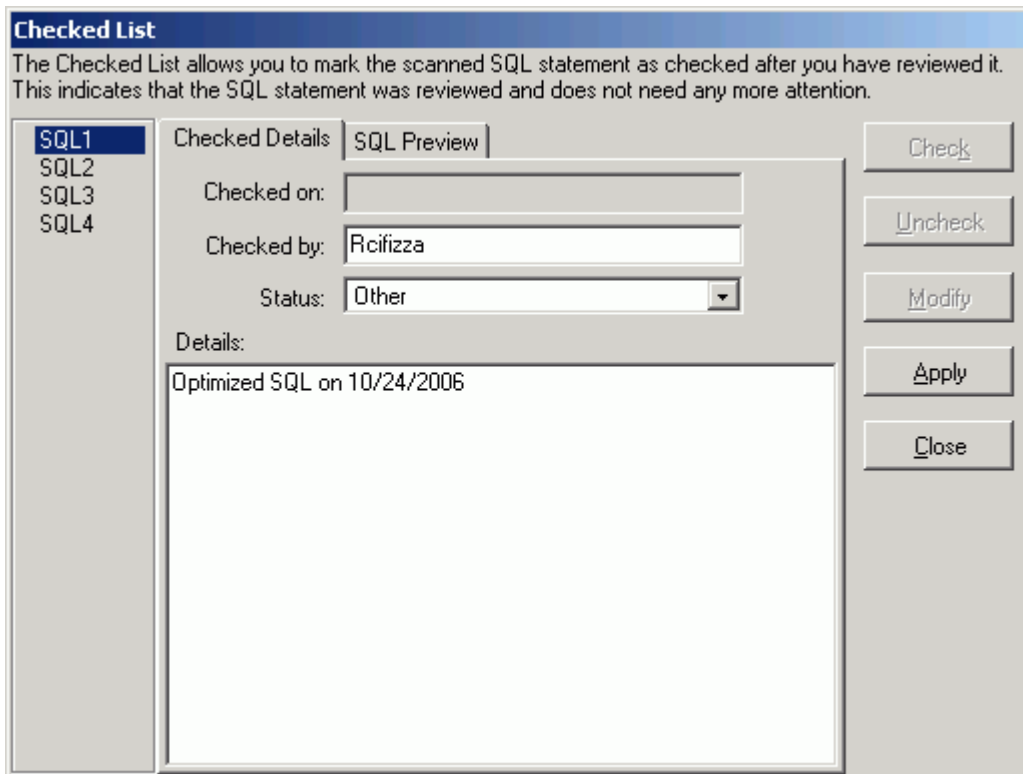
Checked List

The Checked List allows you to mark the scanned SQL statement as checked after you have reviewed it. This indicates that the SQL statement was reviewed and does not need any more attention.

SQL1
SQL2
SQL3
SQL4

Checked Details | SQL Preview

Checked on:

Checked by: Rcifizza

Status: Other

Details:

Optimized SQL on 10/24/2006

Check

Uncheck

Modify

Apply

Close